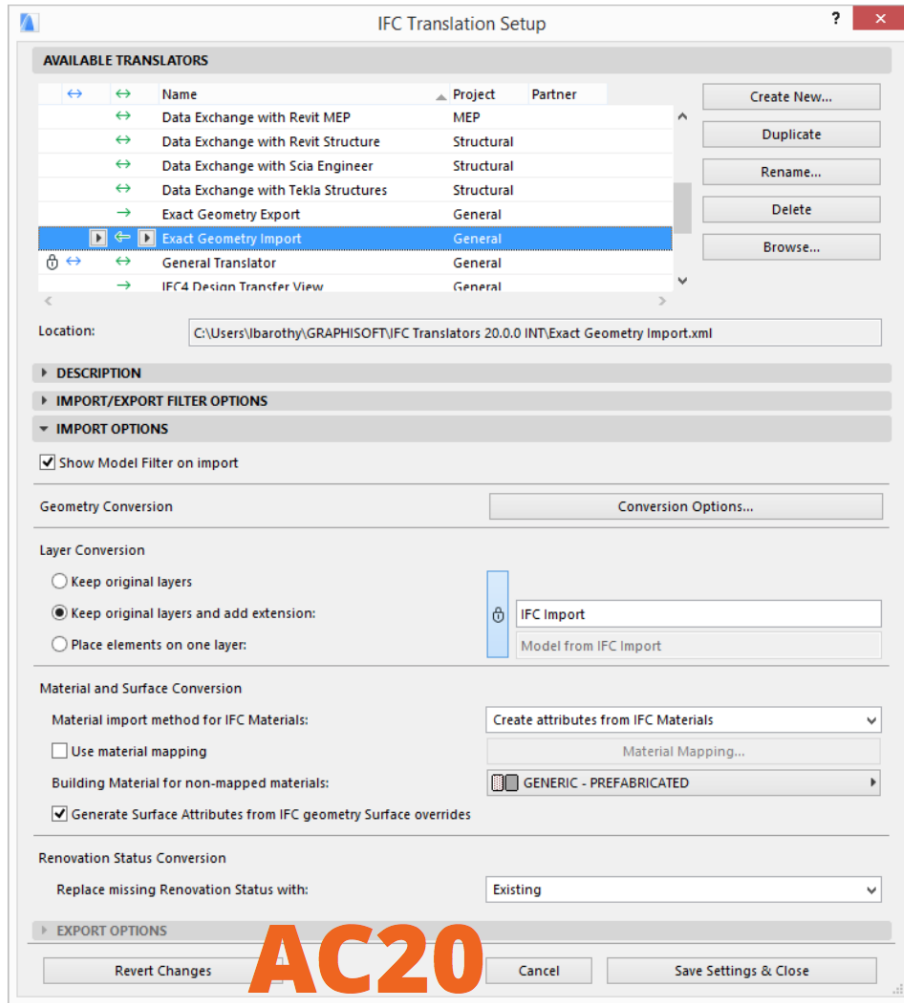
IFC Translation Setup

?

AVAILABLE TRANSLATORS

| | | Name | Project | Partner |
|---|---|---|---|---|
| | ↔ | Data Exchange with Revit MEP | MEP | |
| | ↔ | Data Exchange with Revit Structure | Structural | |
| | ↔ | Data Exchange with Scia Engineer | Structural | |
| | ↔ | Data Exchange with Tekla Structures | Structural | |
| | → | Exact Geometry Export | General | |
| | ← | Exact Geometry Import | General | |
| ↔ | ↔ | General Translator | General | |
| | → | IFC4 Design Transfer View | General | |

Create New...

Duplicate

Rename...

Delete

Browse...

Location: C:\Users\lbarothy\GRAPHISOFT\IFC Translators 20.0.0 INT\Exact Geometry Import.xml

DESCRIPTION

IMPORT/EXPORT FILTER OPTIONS

IMPORT OPTIONS

Show Model Filter on import

Geometry Conversion

Conversion Options...

Layer Conversion

Keep original layers

Keep original layers and add extension:

Place elements on one layer:

IFC Import

Model from IFC Import

Material and Surface Conversion

Material import method for IFC Materials:

Create attributes from IFC Materials

Use material mapping

Material Mapping...

Building Material for non-mapped materials:

GENERIC - PREFABRICATED

Generate Surface Attributes from IFC geometry Surface overrides

Renovation Status Conversion

Replace missing Renovation Status with:

Existing

EXPORT OPTIONS

AC20

Revert Changes

Cancel

Save Settings & Close